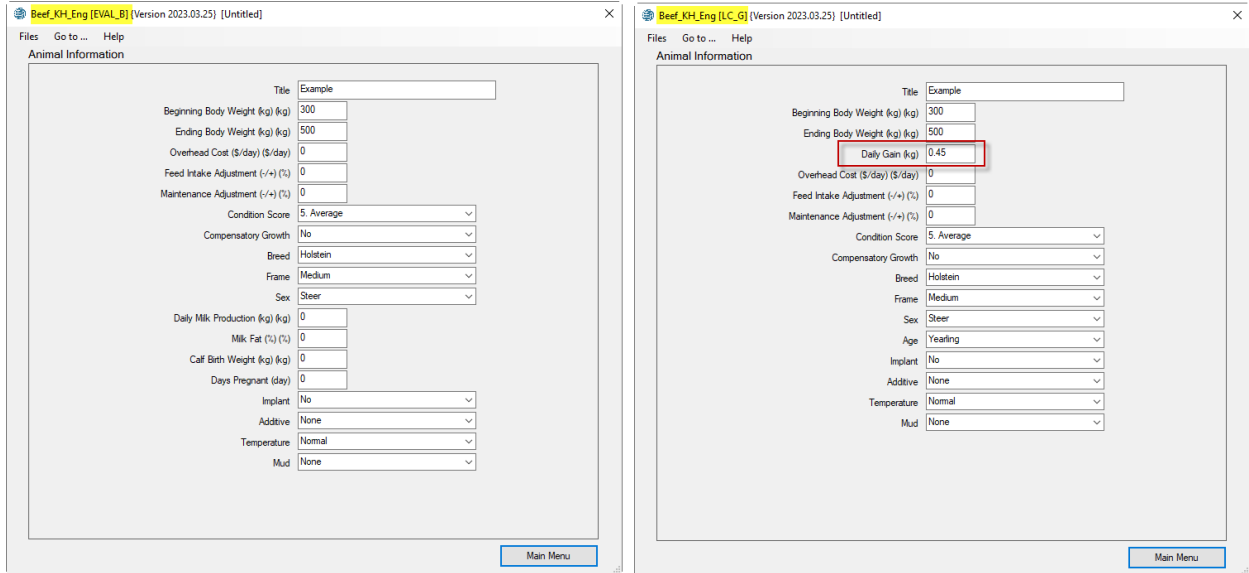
Beef_KH_Eng [EVAL_B] {Version 2023.03.25} [Untitled]

Files Go to ... Help

Animal Information

Title Example
Beginning Body Weight (kg) (kg) 300
Ending Body Weight (kg) (kg) 500
Overhead Cost ($/day) ($/day) 0
Feed Intake Adjustment (-/+) (%) 0
Maintenance Adjustment (-/+) (%) 0
Condition Score 5. Average
Compensatory Growth No
Breed Holstein
Frame Medium
Sex Steer
Daily Milk Production (kg) (kg) 0
Milk Fat (%) (%) 0
Calf Birth Weight (kg) (kg) 0
Days Pregnant (day) 0
Implant No
Additive None
Temperature Normal
Mud None

Main Menu

Beef_KH_Eng [LC_G] {Version 2023.03.25} [Untitled]

Files Go to ... Help

Animal Information

Title Example
Beginning Body Weight (kg) (kg) 300
Ending Body Weight (kg) (kg) 500
Daily Gain (kg) 0.45
Overhead Cost ($/day) ($/day) 0
Feed Intake Adjustment (-/+) (%) 0
Maintenance Adjustment (-/+) (%) 0
Condition Score 5. Average
Compensatory Growth No
Breed Holstein
Frame Medium
Sex Steer
Age Yearling
Implant No
Additive None
Temperature Normal
Mud None

Main Menu